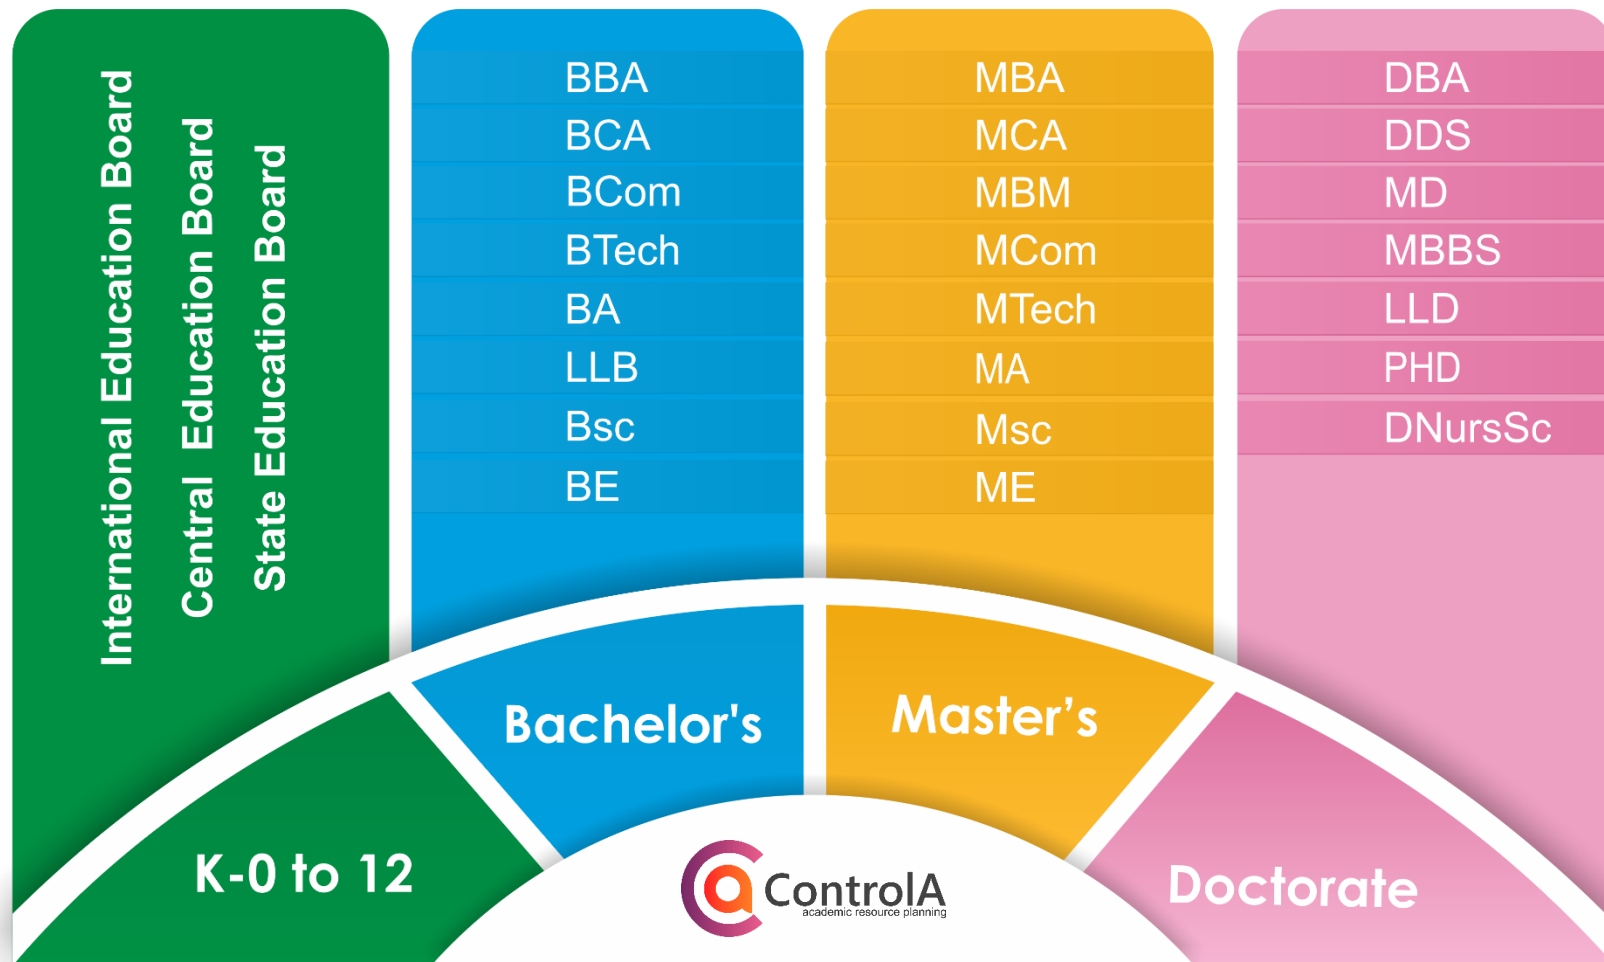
International Education Board
Central Education Board
State Education Board

BBA
BCA
BCom
BTech
BA
LLB
Bsc
BE

MBA
MCA
MBM
MCom
MTech
MA
Msc
ME

DBA
DDS
MD
MBBS
LLD
PHD
DNursSc

K-0 to 12

Bachelor's

Master's

Doctorate

ControlA
academic resource planning